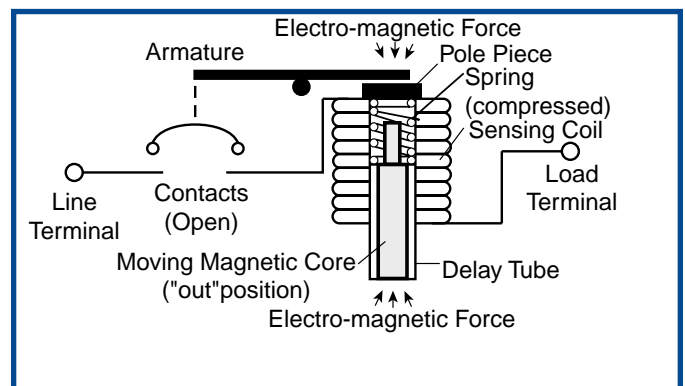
Electro-magnetic Force

Armature

Pole Piece

Spring (compressed)

Sensing Coil

Load Terminal

Line Terminal

Contacts (Open)

Moving Magnetic Core ("out"position)

Delay Tube

Electro-magnetic Force